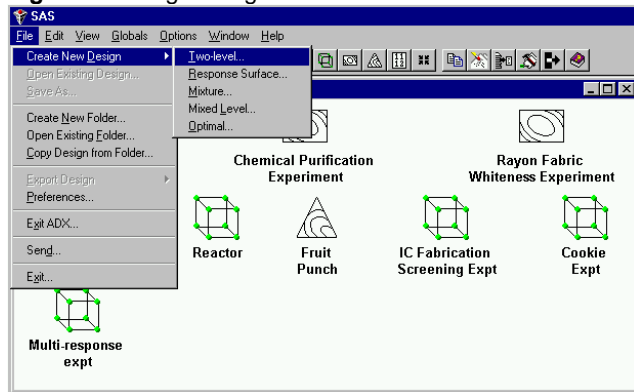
SAS

File Edit View Globals Options Window Help

Create New Design
Open Existing Design...
Save As...
Create New Folder...
Open Existing Folder...
Copy Design from Folder...
Export Design
Preferences...
Exit ADX...
Send...
Exit...

Two-level...
Response Surface...
Mixture...
Mixed Level...
Optimal...

Chemical Purification Experiment

Rayon Fabric Whiteness Experiment

Reactor

Fruit Punch

IC Fabrication Screening Expt

Cookie Expt

Multi-response expt